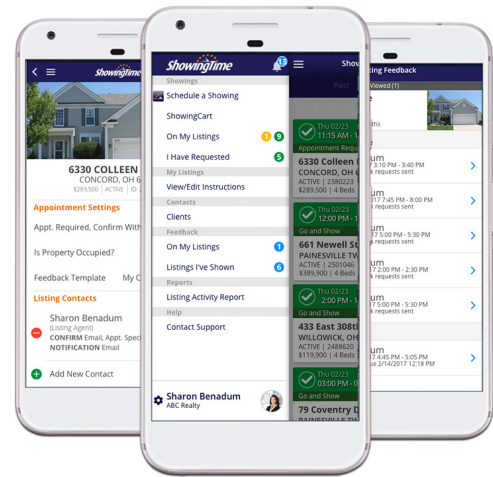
ShowingTime

6330 COLLEEN
CONCORD, OH 6
$289,500 | ACTIVE | ID:

Appointment Settings

Appt. Required, Confirm With

Is Property Occupied?

Feedback Template My C

Listing Contacts

Sharon Benadum
(Listing Agent)
CONFIRM Email, Appt. Spec
NOTIFICATION Email

Add New Contact

ShowingTime
13

Showings
Schedule a Showing
ShowingCart
On My Listings 1 9
I Have Requested 5
My Listings
View/Edit Instructions
Contacts
Clients
Feedback
On My Listings 1
Listings I've Shown 6
Reports
Listing Activity Report
Help
Contact Support

Sharon Benadum
ABC Realty

Show
Past

Thu 02/23
11:15 AM - 11
Appointment Reque
6330 Colleen
CONCORD, OH
$289,500 | 4 Beds

Thu 02/23
12:00 PM - 1
Go and Show
661 Newell S
PAINESVILLE TW
ACTIVE | 2501046
$389,900 | 4 Beds

Thu 02/23
2:00 PM - 3
Go and Show
433 East 308t
WILLOWICK, OH
ACTIVE | 2488620
$119,900 | 4 Beds

Thu 02/23
03:00 PM -
Go and Show
79 Coventry D

ting Feedback
Viewed (1)

um
17 3:00 PM - 3:30 PM
k requests sent

um
017 7:45 PM - 8:00 PM
k requests sent

um
017 5:00 PM - 5:30 PM
k requests sent

um
17 2:00 PM - 2:30 PM
k requests sent

um
17 4:45 PM - 5:05 PM
e 2/14/2017 12:18 PM